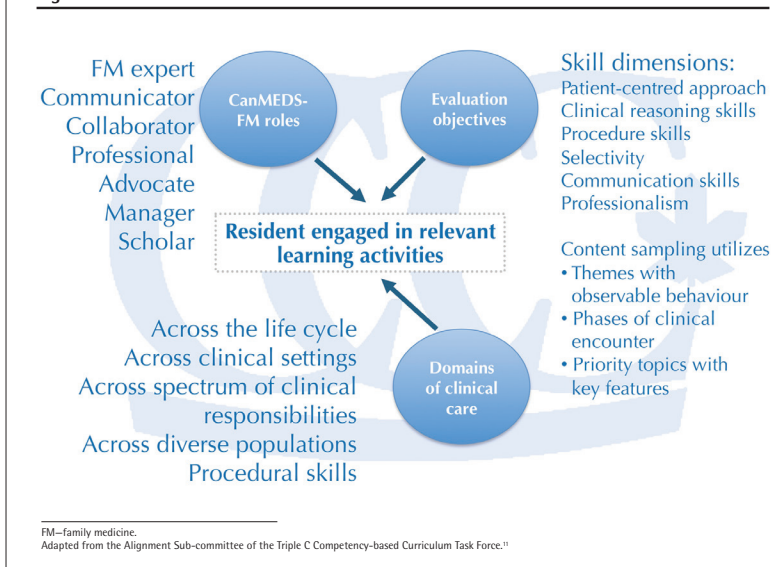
FM expert
Communicator
Collaborator
Professional
Advocate
Manager
Scholar

CanMEDS-FM roles

Evaluation objectives

Skill dimensions:
Patient-centred approach
Clinical reasoning skills
Procedure skills
Selectivity
Communication skills
Professionalism

Resident engaged in relevant learning activities

Content sampling utilizes
• Themes with observable behaviour
• Phases of clinical encounter
• Priority topics with key features

Across the life cycle
Across clinical settings
Across spectrum of clinical responsibilities
Across diverse populations
Procedural skills

Domains of clinical care

FM—family medicine.
Adapted from the Alignment Sub-committee of the Triple C Competency-based Curriculum Task Force.$^{11}$